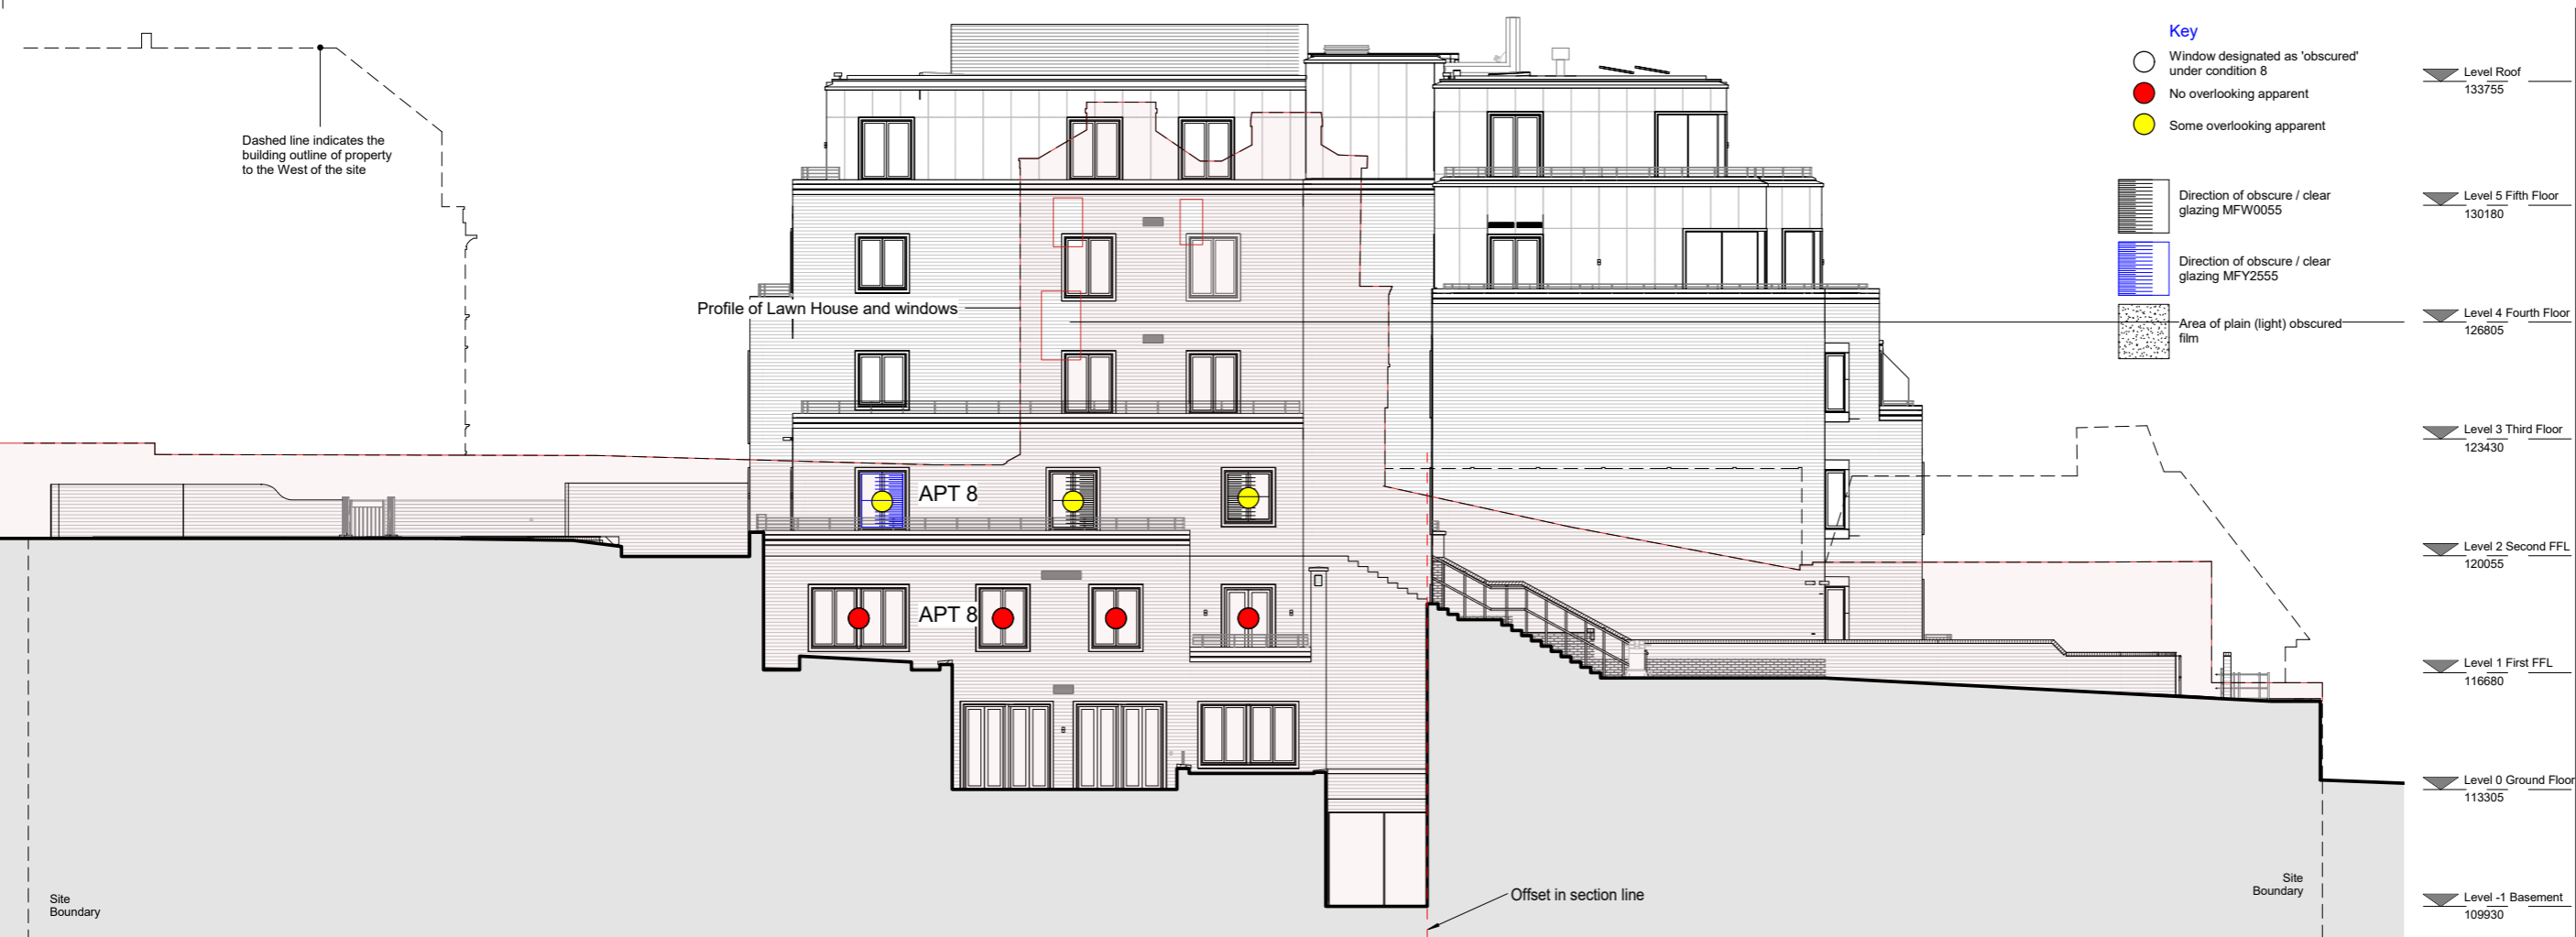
Dashed line indicates the building outline of property to the West of the site

Profile of Lawn House and windows

APT 8

APT 8

Key
Window designated as 'obscured' under condition 8
No overlooking apparent
Some overlooking apparent

Direction of obscure / clear glazing MFW0055

Direction of obscure / clear glazing MFY2555

Area of plain (light) obscured film

Level Roof
133755

Level 5 Fifth Floor
130180

Level 4 Fourth Floor
126805

Level 3 Third Floor
123430

Level 2 Second FFL
120055

Level 1 First FFL
116680

Level 0 Ground Floor
113305

Level -1 Basement
109930

Site Boundary

Offset in section line

Site Boundary